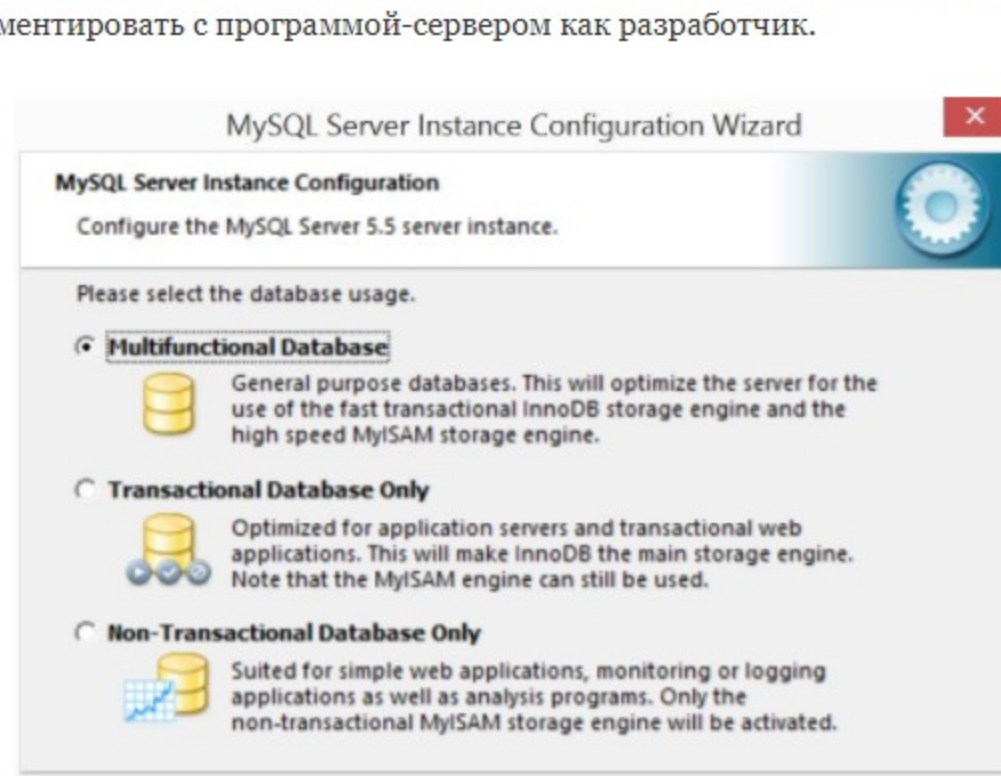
ментировать с программой-сервером как разработчик.

MySQL Server Instance Configuration Wizard

×

MySQL Server Instance Configuration

Configure the MySQL Server 5.5 server instance.

Please select the database usage.

Multifunctional Database

General purpose databases. This will optimize the server for the use of the fast transactional InnoDB storage engine and the high speed MyISAM storage engine.

Transactional Database Only

Optimized for application servers and transactional web applications. This will make InnoDB the main storage engine. Note that the MyISAM engine can still be used.

Non-Transactional Database Only

Suited for simple web applications, monitoring or logging applications as well as analysis programs. Only the non-transactional MyISAM storage engine will be activated.